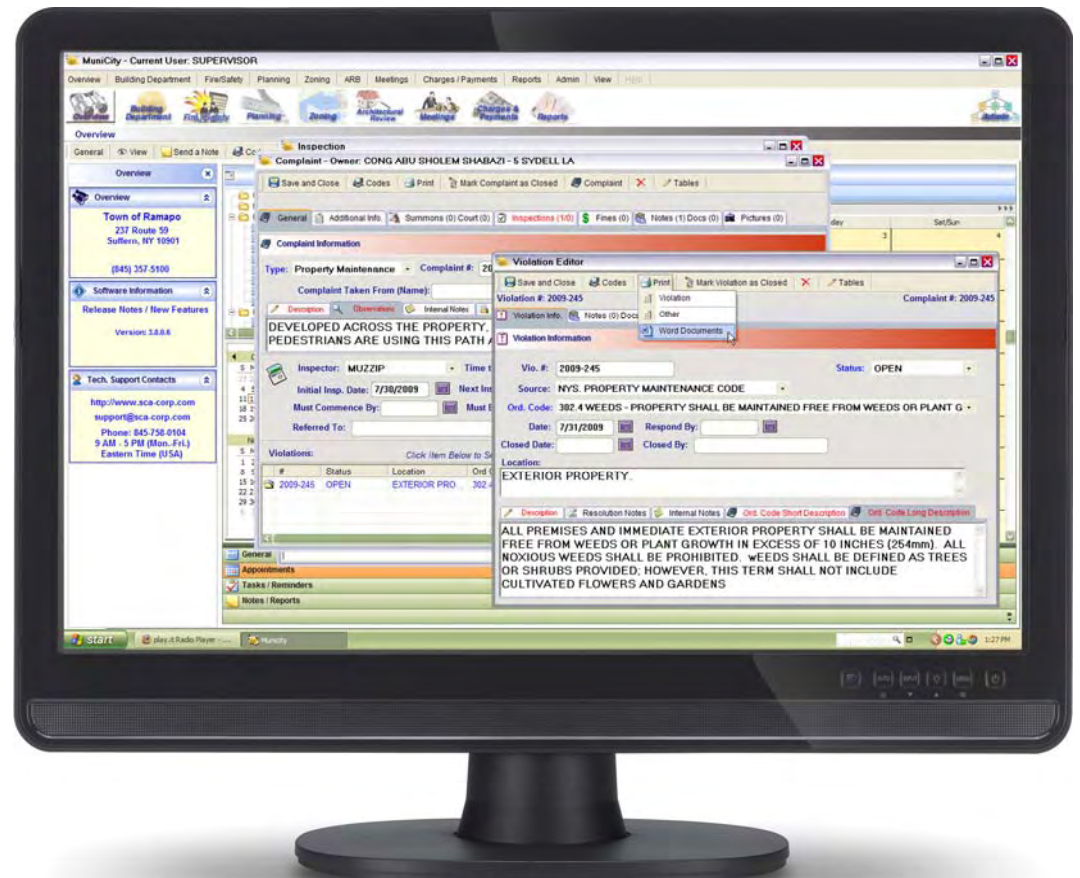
MuniCity - Current User: SUPERVISOR

Overview | Building Department | Fire/Safety | Planning | Zoning | ARB | Meetings | Charges / Payments | Reports | Admin | View | Help

Overview | Building Department | Fire/Safety | Planning | Zoning | Architectural Review | Meetings | Charges & Payments | Reports | Admin

Overview

General | View | Send a Note | Co

Overview

Overview

Town of Ramapo
237 Route 59
Suffern, NY 10901

(845) 357-5100

Software Information

Release Notes / New Features

Version: 3.8.0.6

Tech. Support Contacts

http://www.sca-corp.com
support@sca-corp.com
Phone: 845-758-0104
9 AM - 5 PM (Mon.-Fri.)
Eastern Time (USA)

Inspection

Complaint - Owner: CONG ABU SHOLEM SHABAZI - 5 SYDELL LA

Save and Close | Codes | Print | Mark Complaint as Closed | Complaint | Tables

General | Additional Info | Summons (0) Court (0) | Inspections (1/0) | Fines (0) | Notes (1) Docs (0) | Pictures (0)

Complaint Information

Type: Property Maintenance | Complaint #: 20

Complaint Taken From (Name):

Description | Observations | Internal Notes

DEVELOPED ACROSS THE PROPERTY, PEDESTRIANS ARE USING THIS PATH

Inspector: MUZZIP | Time t

Initial Insp. Date: 7/30/2009 | Next In

Must Commence By: | Must E

Referred To:

Violations: | Click Item Below to S

| # | Status | Location | Ord |
|---|---|---|---|
| 2009-245 | OPEN | EXTERIOR PRO | 302- |

day | Sat/Sun
3 | 4

General
Appointments
Tasks / Reminders
Notes / Reports

Violation Editor

Save and Close | Codes | Print | Mark Violation as Closed | Tables

Violation #: 2009-245 | Complaint #: 2009-245

Violation Info. | Notes (0) Docs

Violation
Other
Word Documents

Violation Information

Vio. #: 2009-245 | Status: OPEN

Source: NYS. PROPERTY MAINTENANCE CODE

Ord. Code: 302.4 WEEDS - PROPERTY SHALL BE MAINTAINED FREE FROM WEEDS OR PLANT G

Date: 7/31/2009 | Respond By:

Closed Date: | Closed By:

Location:
EXTERIOR PROPERTY.

Description | Resolution Notes | Internal Notes | Ord. Code Short Description | Ord. Code Long Description

ALL PREMISES AND IMMEDIATE EXTERIOR PROPERTY SHALL BE MAINTAINED FREE FROM WEEDS OR PLANT GROWTH IN EXCESS OF 10 INCHES (254mm). ALL NOXIOUS WEEDS SHALL BE PROHIBITED. wEEDS SHALL BE DEFINED AS TREES OR SHRUBS PROVIDED; HOWEVER, THIS TERM SHALL NOT INCLUDE CULTIVATED FLOWERS AND GARDENS

start | play.it Radio Player - ... | Municity | 1:27 PM